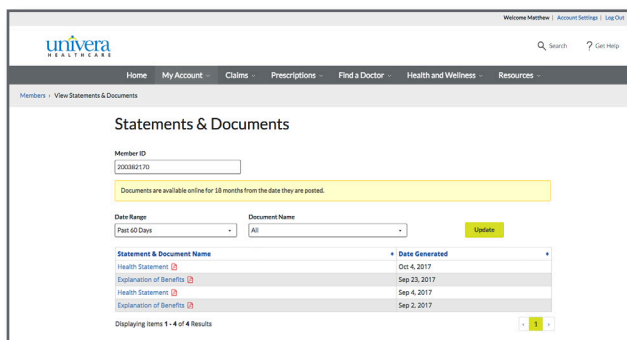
Welcome Matthew | Account Settings | Log Out

univera HEALTHCARE

Search

Get Help

Home My Account Claims Prescriptions Find a Doctor Health and Wellness Resources

Members › View Statements & Documents

Statements & Documents

Member ID

200382170

Documents are available online for 18 months from the date they are posted.

Date Range

Past 60 Days

Document Name

All

Update

| Statement & Document Name | Date Generated |
|---|---|
| Health Statement | Oct 4, 2017 |
| Explanation of Benefits | Sep 23, 2017 |
| Health Statement | Sep 4, 2017 |
| Explanation of Benefits | Sep 2, 2017 |

Displaying items 1 - 4 of 4 Results

‹ 1 ›